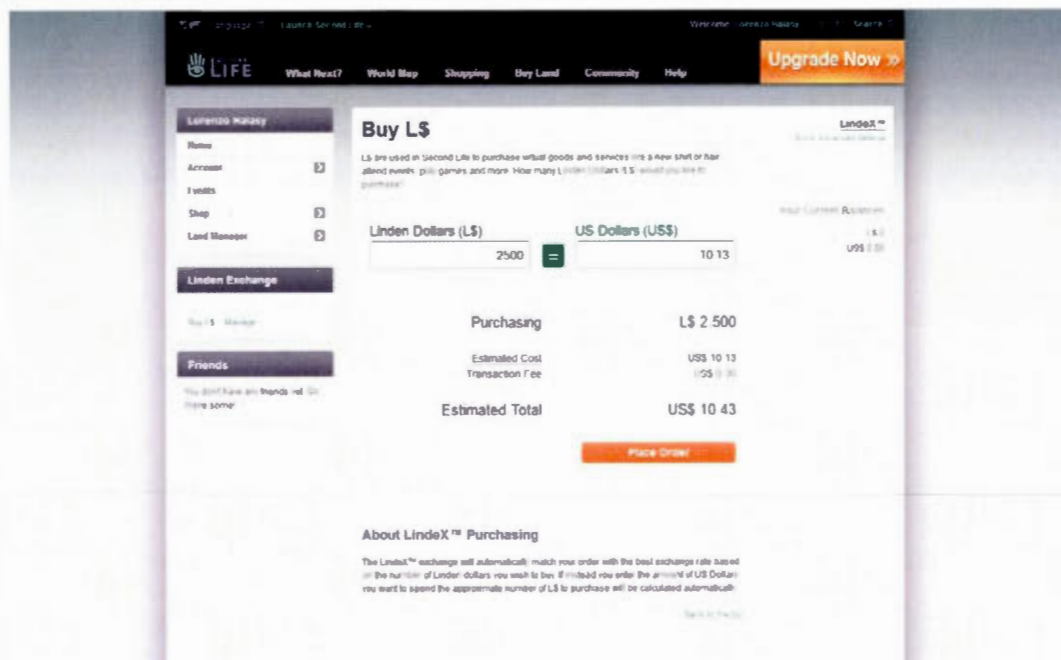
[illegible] Launch Second Life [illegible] Welcome Lorenzo Malasy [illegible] Search

LIFE What Next? World Map Shopping Buy Land Community Help

Upgrade Now »

Lorenzo Malasy
Home
Account
Events
Shop
Land Manager

Linden Exchange
Buy L$ Manage

Friends
You don't have any friends yet. Go make some!

Buy L$

L$ are used in Second Life to purchase virtual goods and services like a new shirt or hair, attend events, play games and more. How many Linden Dollars (L$) would you like to purchase?

LindeX™
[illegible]

Your Current Balances
L$ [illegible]
US$ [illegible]

Linden Dollars (L$)
2500
=
US Dollars (US$)
10 13

Purchasing L$ 2 500

Estimated Cost US$ 10 13
Transaction Fee US$ 0.30

Estimated Total US$ 10 43

Place Order

About LindeX™ Purchasing

The LindeX™ exchange will automatically match your order with the best exchange rate based on the number of Linden dollars you wish to buy. If instead you order the amount of US Dollars you want to spend the approximate number of L$ to purchase will be calculated automatically.

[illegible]